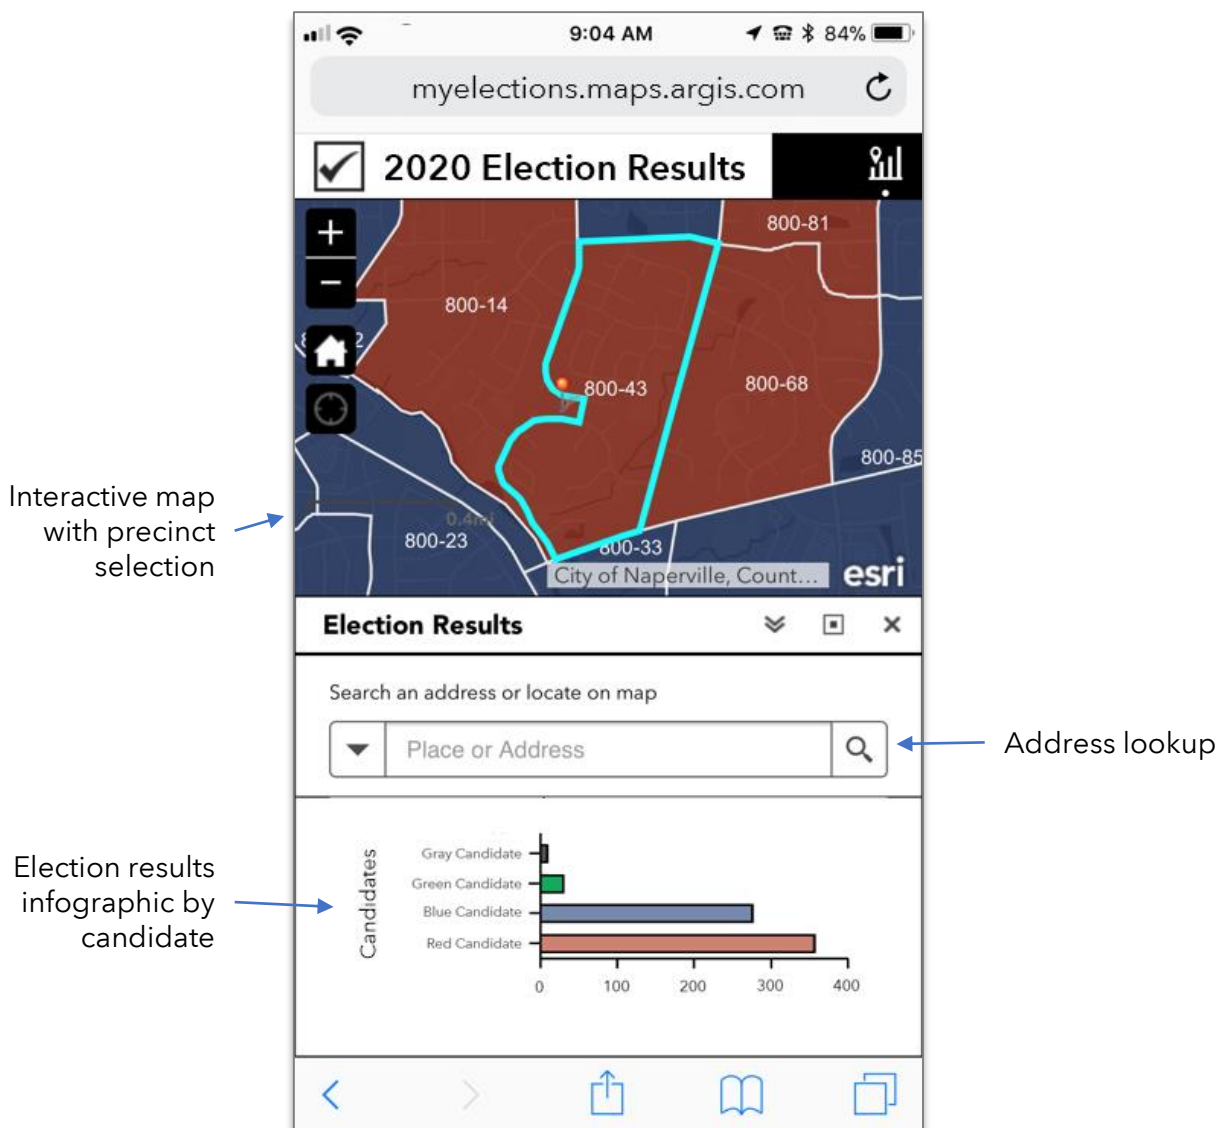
9:04 AM
84%
myelections.maps.argis.com

2020 Election Results

800-81
800-14
800-43
800-68
800-85
0.4mi
800-23
800-33
City of Naperville, Count...
esri

Interactive map with precinct selection

Election Results

Search an address or locate on map

Place or Address

Address lookup

Election results infographic by candidate

Candidates
Gray Candidate
Green Candidate
Blue Candidate
Red Candidate
0
100
200
300
400